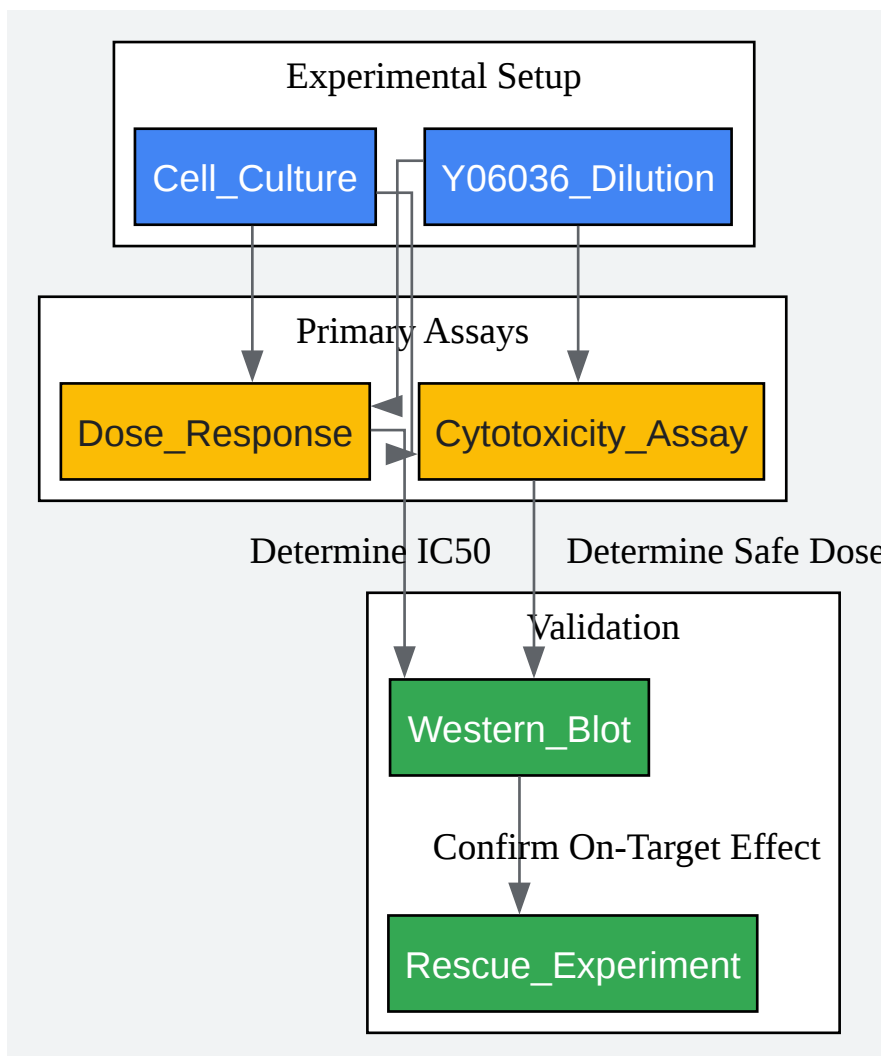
Experimental Setup

Cell_Culture

Y06036_Dilution

Primary Assays

Dose_Response

Cytotoxicity_Assay

Determine IC50

Determine Safe Dose

Validation

Western_Blot

Confirm On-Target Effect

Rescue_Experiment